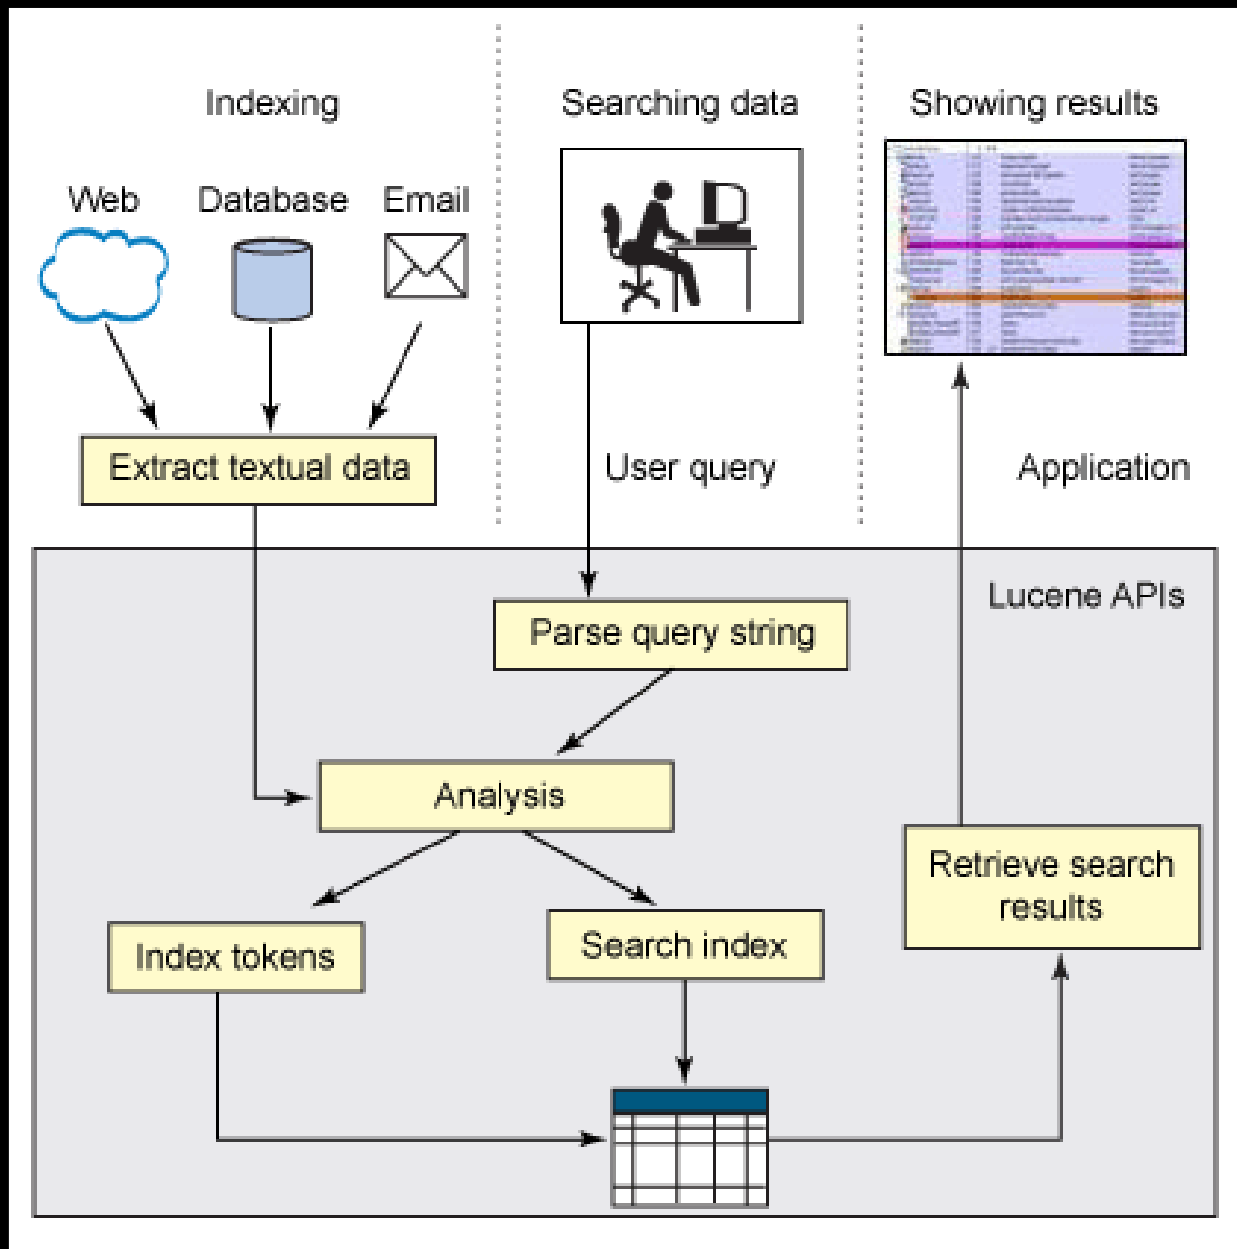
Indexing

Searching data

Showing results

Web

Database

Email

Extract textual data

User query

Application

Lucene APIs

Parse query string

Analysis

Index tokens

Search index

Retrieve search results